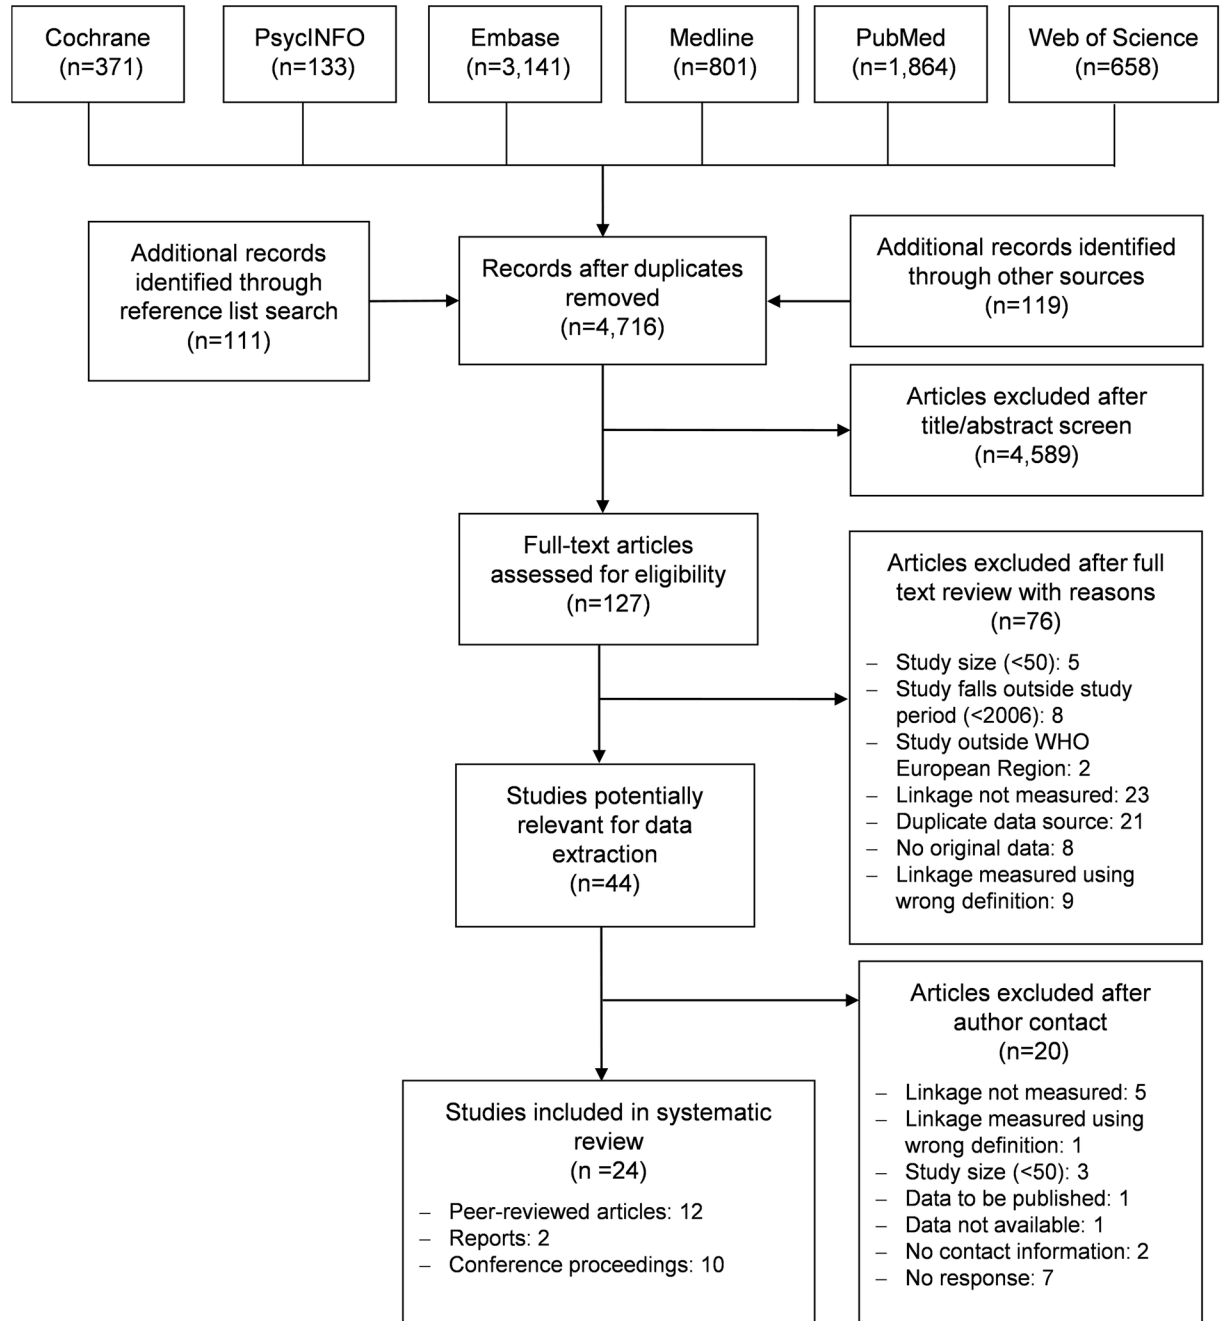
Cochrane (n=371)

PsycINFO (n=133)

Embase (n=3,141)

Medline (n=801)

PubMed (n=1,864)

Web of Science (n=658)

Additional records identified through reference list search (n=111)

Records after duplicates removed (n=4,716)

Additional records identified through other sources (n=119)

Articles excluded after title/abstract screen (n=4,589)

Full-text articles assessed for eligibility (n=127)

Articles excluded after full text review with reasons (n=76)

– Study size (<50): 5
– Study falls outside study period (<2006): 8
– Study outside WHO European Region: 2
– Linkage not measured: 23
– Duplicate data source: 21
– No original data: 8
– Linkage measured using wrong definition: 9

Studies potentially relevant for data extraction (n=44)

Articles excluded after author contact (n=20)

– Linkage not measured: 5
– Linkage measured using wrong definition: 1
– Study size (<50): 3
– Data to be published: 1
– Data not available: 1
– No contact information: 2
– No response: 7

Studies included in systematic review (n =24)

– Peer-reviewed articles: 12
– Reports: 2
– Conference proceedings: 10